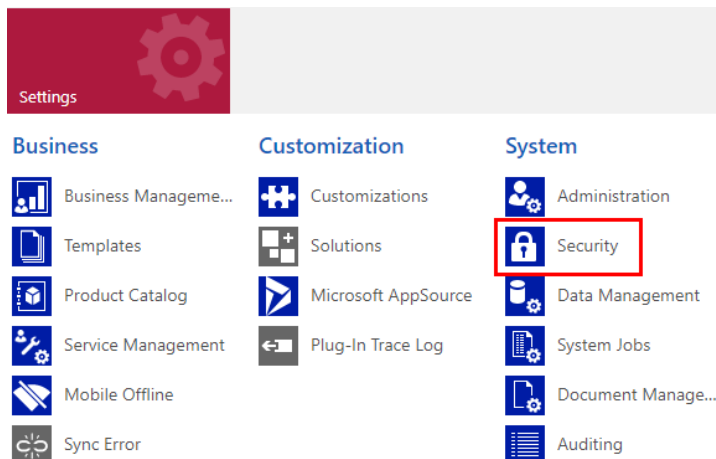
Settings

Business

Business Manageme...

Templates

Product Catalog

Service Management

Mobile Offline

Sync Error

Customization

Customizations

Solutions

Microsoft AppSource

Plug-In Trace Log

System

Administration

Security

Data Management

System Jobs

Document Manage...

Auditing